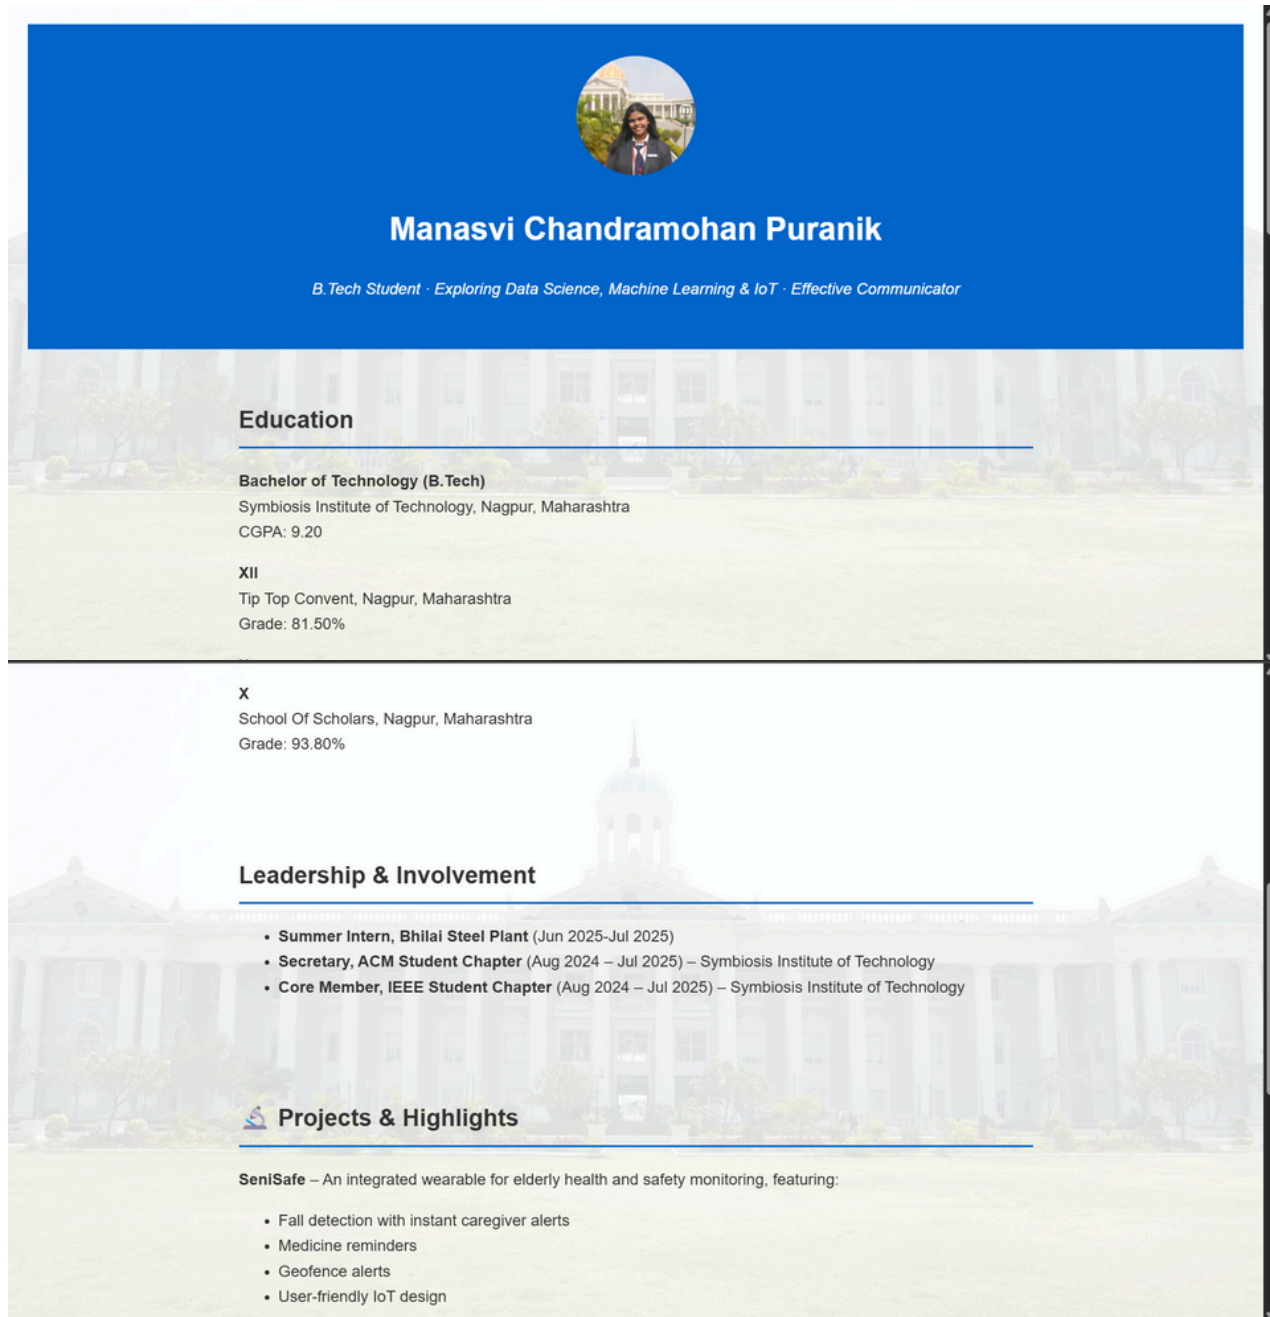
Manasvi Chandramohan Puranik

B.Tech Student · Exploring Data Science, Machine Learning & IoT · Effective Communicator

Education

Bachelor of Technology (B.Tech)
Symbiosis Institute of Technology, Nagpur, Maharashtra
CGPA: 9.20

XII
Tip Top Convent, Nagpur, Maharashtra
Grade: 81.50%

X
School Of Scholars, Nagpur, Maharashtra
Grade: 93.80%

Leadership & Involvement

- Summer Intern, Bhilai Steel Plant (Jun 2025-Jul 2025)
- Secretary, ACM Student Chapter (Aug 2024 – Jul 2025) – Symbiosis Institute of Technology
- Core Member, IEEE Student Chapter (Aug 2024 – Jul 2025) – Symbiosis Institute of Technology

🔬 Projects & Highlights

SeniSafe – An integrated wearable for elderly health and safety monitoring, featuring:

- Fall detection with instant caregiver alerts
- Medicine reminders
- Geofence alerts
- User-friendly IoT design